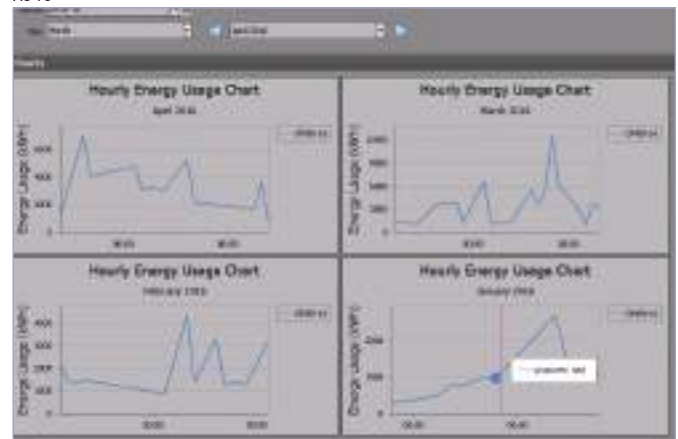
Month

Hourly

Hourly Energy Usage Chart

April 2016

Energy Usage (kWh)

6000

4000

2000

0

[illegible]

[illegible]

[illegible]

Hourly Energy Usage Chart

March 2016

Energy Usage (kWh)

2000

1500

1000

500

0

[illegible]

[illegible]

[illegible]

Hourly Energy Usage Chart

February 2016

Energy Usage (kWh)

4000

3000

2000

1000

0

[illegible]

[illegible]

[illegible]

Hourly Energy Usage Chart

January 2016

Energy Usage (kWh)

2000

1000

0

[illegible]

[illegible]

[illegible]

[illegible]